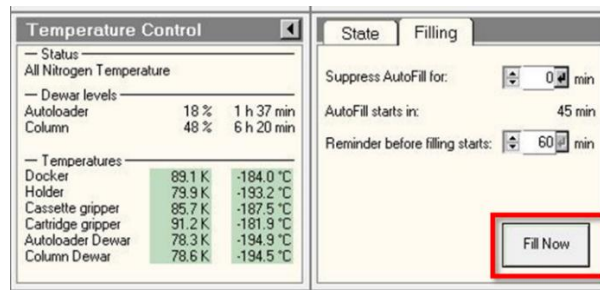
Temperature Control

— Status
All Nitrogen Temperature

— Dewar levels

| | | |
|---|---|---|
| Autoloader | 18 % | 1 h 37 min |
| Column | 48 % | 6 h 20 min |

— Temperatures

| | | |
|---|---|---|
| Docker | 89.1 K | -184.0 °C |
| Holder | 79.9 K | -193.2 °C |
| Cassette gripper | 85.7 K | -187.5 °C |
| Cartridge gripper | 91.2 K | -181.9 °C |
| Autoloader Dewar | 78.3 K | -194.9 °C |
| Column Dewar | 78.6 K | -194.5 °C |

State Filling

Suppress AutoFill for: 0 min

AutoFill starts in: 45 min

Reminder before filling starts: 60 min

Fill Now